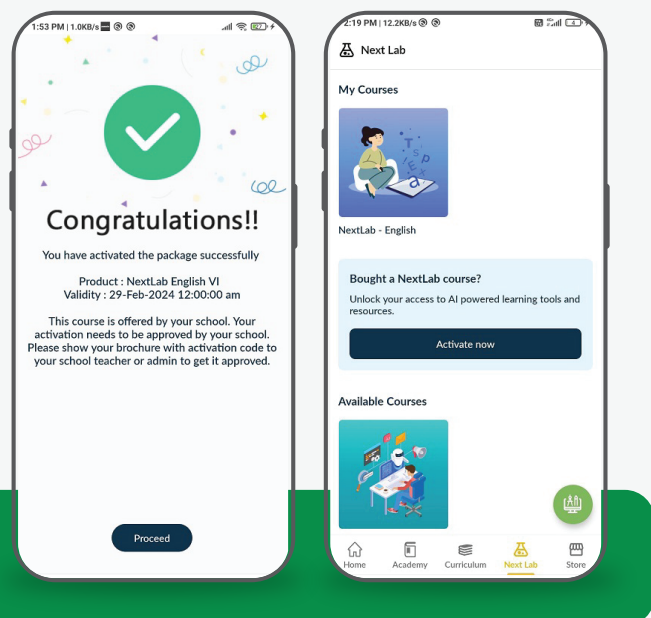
1:53 PM | 1.0KB/s

Congratulations!!

You have activated the package successfully

Product : NextLab English VI
Validity : 29-Feb-2024 12:00:00 am

This course is offered by your school. Your activation needs to be approved by your school. Please show your brochure with activation code to your school teacher or admin to get it approved.

Proceed

2:19 PM | 12.2KB/s

Next Lab

My Courses

NextLab - English

Bought a NextLab course?

Unlock your access to AI powered learning tools and resources.

Activate now

Available Courses

Home Academy Curriculum Next Lab Store